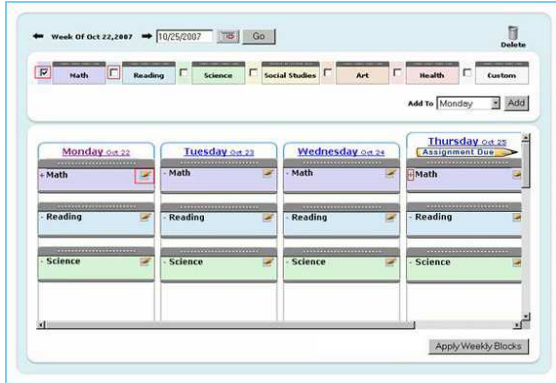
Week Of Oct 22,2007 10/25/2007 Go

Delete

Math Reading Science Social Studies Art Health Custom

Add To Monday Add

Monday Oct 22
+ Math
- Reading
- Science

Tuesday Oct 23
- Math
- Reading
- Science

Wednesday Oct 24
- Math
- Reading
- Science

Thursday Oct 25
Assignment Due
Math
- Reading
- Science

Apply Weekly Blocks